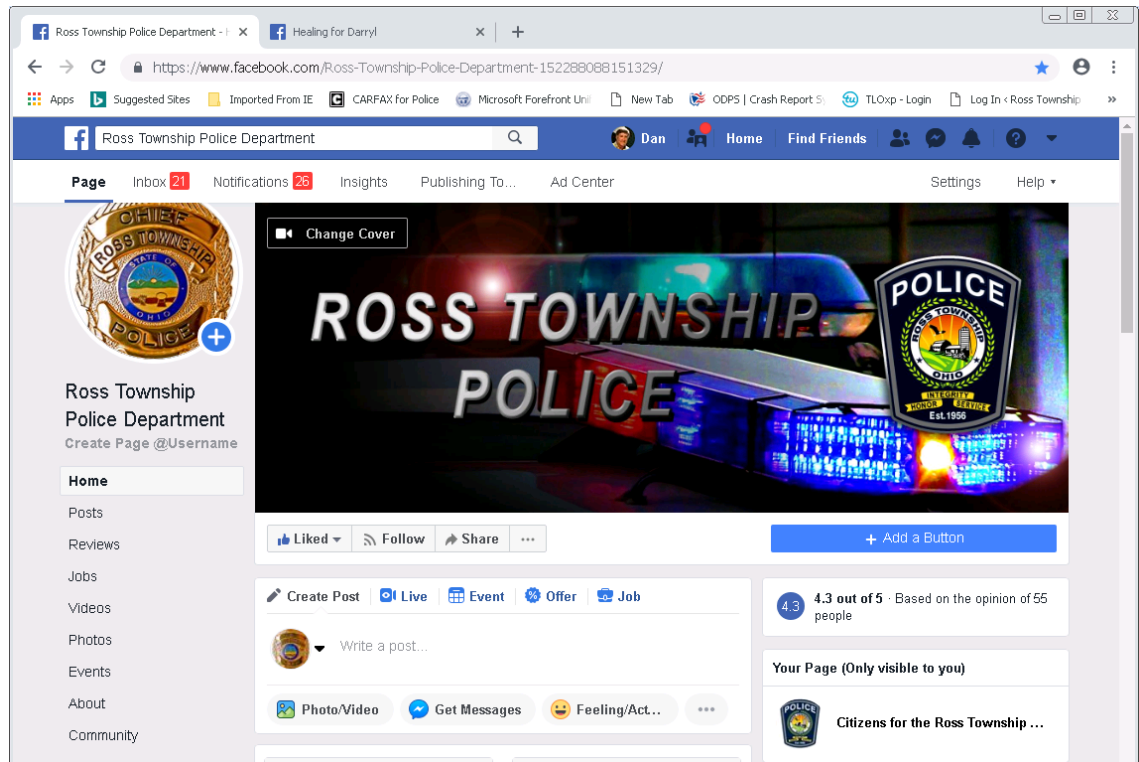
Ross Township Police Department - F ×
Healing for Darryl ×
+

https://www.facebook.com/Ross-Township-Police-Department-152288088151329/

Apps Suggested Sites Imported From IE CARFAX for Police Microsoft Forefront Uni New Tab ODPS | Crash Report S TLOxp - Login Log In ‹ Ross Township »

Ross Township Police Department
Dan Home Find Friends

Page Inbox 21 Notifications 26 Insights Publishing To... Ad Center Settings Help ▾

CHIEF ROSS TOWNSHIP STATE OF OHIO POLICE

Change Cover

ROSS TOWNSHIP POLICE

POLICE ROSS TOWNSHIP OHIO INTEGRITY HONOR SERVICE Est.1956

Ross Township Police Department
Create Page @Username

Home
Posts
Reviews
Jobs
Videos
Photos
Events
About
Community

Liked ▾ Follow Share ···

+ Add a Button

Create Post Live Event Offer Job

Write a post...

Photo/Video Get Messages Feeling/Act... ···

4.3 4.3 out of 5 · Based on the opinion of 55 people

Your Page (Only visible to you)

Citizens for the Ross Township ...